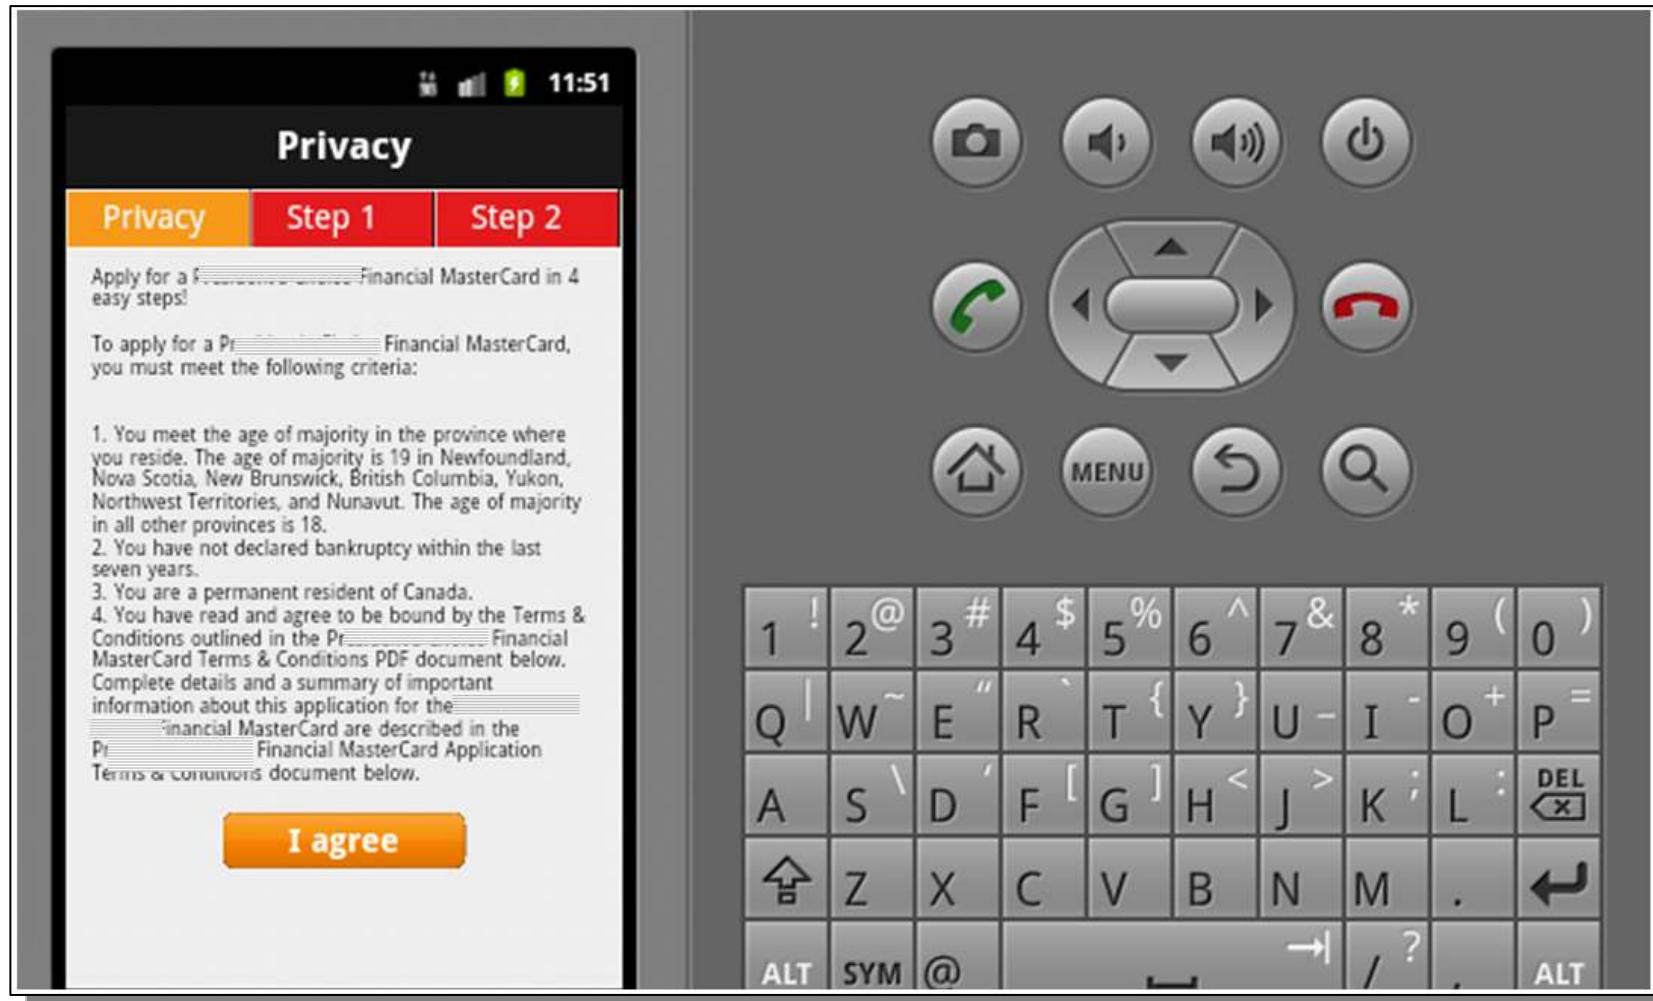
11:51

Privacy

Privacy | Step 1 | Step 2

Apply for a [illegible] Financial MasterCard in 4 easy steps!

To apply for a Pr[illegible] Financial MasterCard, you must meet the following criteria:

1. You meet the age of majority in the province where you reside. The age of majority is 19 in Newfoundland, Nova Scotia, New Brunswick, British Columbia, Yukon, Northwest Territories, and Nunavut. The age of majority in all other provinces is 18.
2. You have not declared bankruptcy within the last seven years.
3. You are a permanent resident of Canada.
4. You have read and agree to be bound by the Terms & Conditions outlined in the Pr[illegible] Financial MasterCard Terms & Conditions PDF document below. Complete details and a summary of important information about this application for the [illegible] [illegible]inancial MasterCard are described in the Pr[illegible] Financial MasterCard Application Terms & Conditions document below.

I agree

MENU

1 ! 2 @ 3 # 4 $ 5 % 6 ^ 7 & 8 * 9 ( 0 )
Q | W ~ E " R ` T { Y } U - I - O + P =
A S \ D ' F [ G ] H < J > K ; L : DEL
Z X C V B N M .
ALT SYM @ / ? ALT